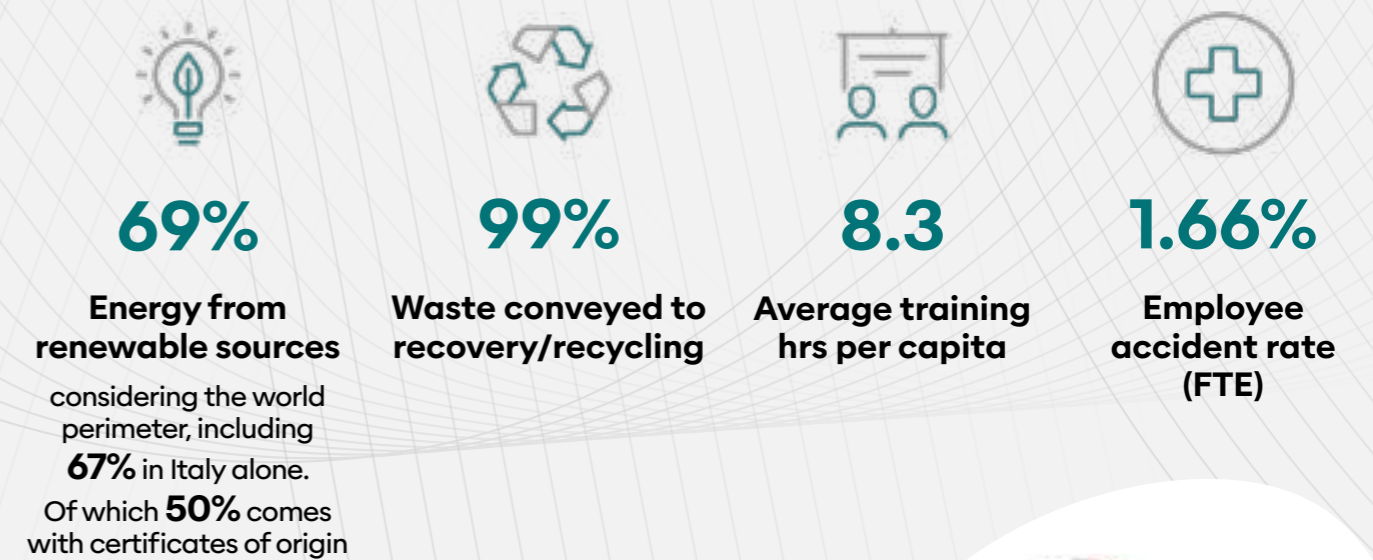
69%

Energy from renewable sources

considering the world perimeter, including 67% in Italy alone. Of which 50% comes with certificates of origin

99%

Waste conveyed to recovery/recycling

8.3

Average training hrs per capita

1.66%

Employee accident rate (FTE)